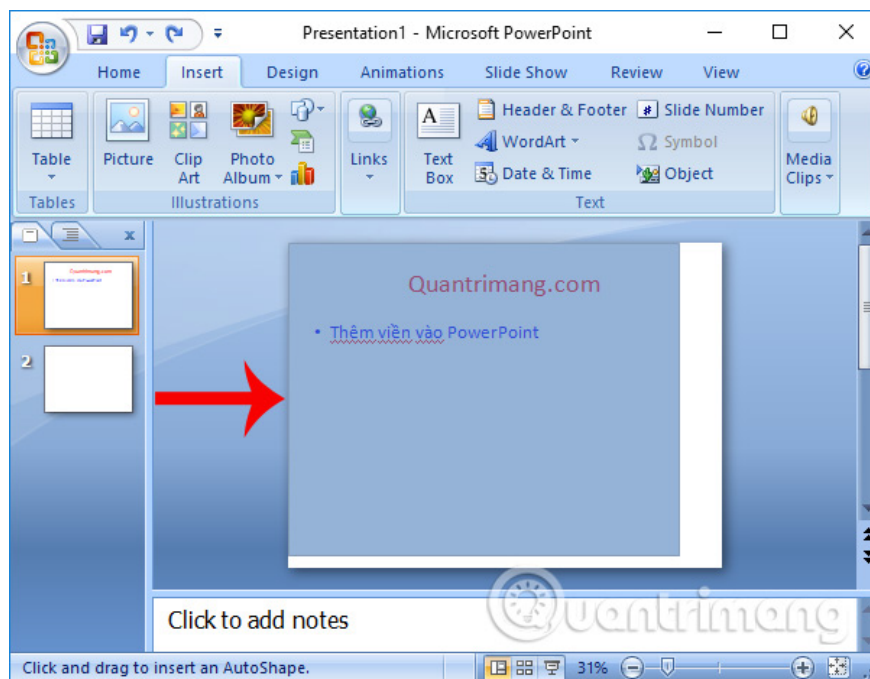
Presentation1 - Microsoft PowerPoint

Home Insert Design Animations Slide Show Review View

Table
Tables

Picture Clip Art Photo Album
Illustrations

Links

Text Box Header & Footer WordArt Date & Time Slide Number Symbol Object
Text

Media Clips

1
2

Quantrimang.com

• Thêm viền vào PowerPoint

Click to add notes

Quantrimang

Click and drag to insert an AutoShape. 31%